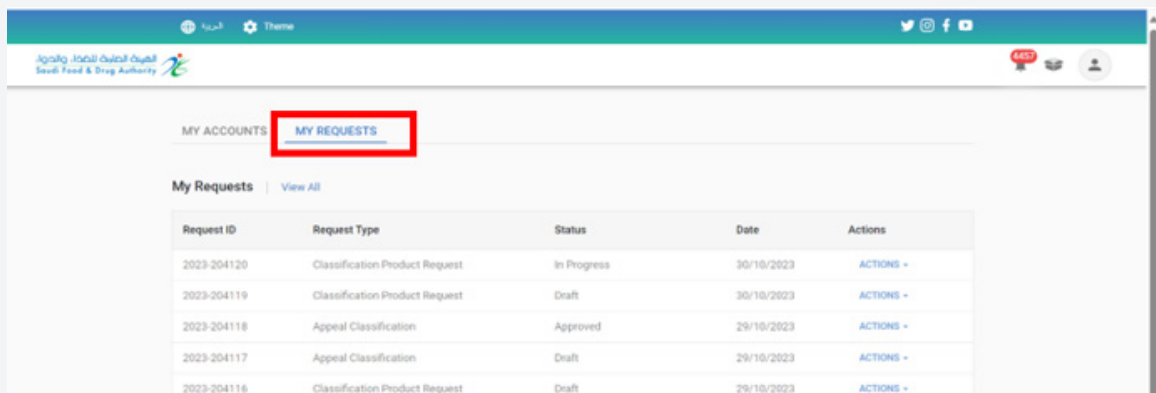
العربية Theme

الهيئة العامة للغذاء والدواء
Saudi Food & Drug Authority

6457

MY ACCOUNTS MY REQUESTS

My Requests | View All

| Request ID | Request Type | Status | Date | Actions |
|---|---|---|---|---|
| 2023-204120 | Classification Product Request | In Progress | 30/10/2023 | ACTIONS ▾ |
| 2023-204119 | Classification Product Request | Draft | 30/10/2023 | ACTIONS ▾ |
| 2023-204118 | Appeal Classification | Approved | 29/10/2023 | ACTIONS ▾ |
| 2023-204117 | Appeal Classification | Draft | 29/10/2023 | ACTIONS ▾ |
| 2023-204116 | Classification Product Request | Draft | 29/10/2023 | ACTIONS ▾ |